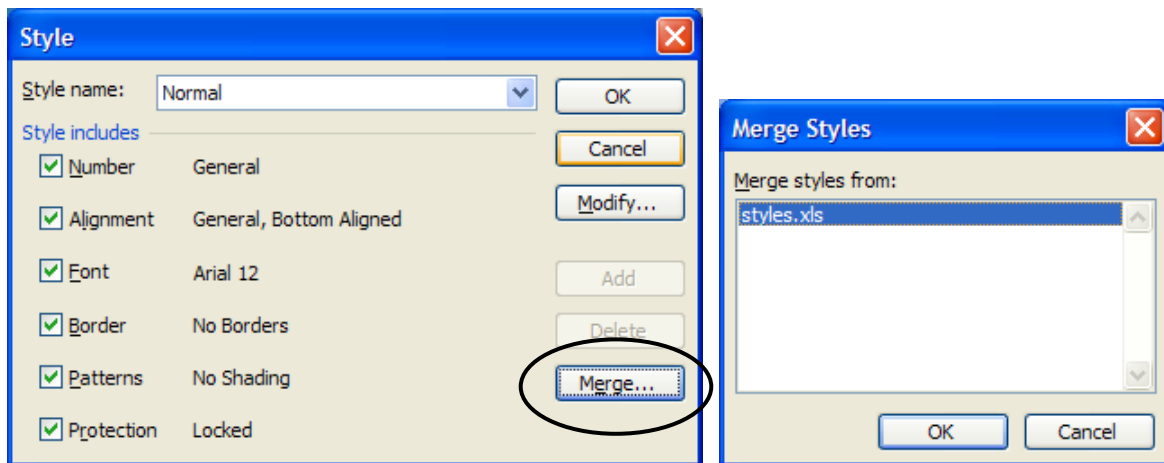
Style

Style name: Normal

Style includes

Number General

Alignment General, Bottom Aligned

Font Arial 12

Border No Borders

Patterns No Shading

Protection Locked

OK

Cancel

Modify...

Add

Delete

Merge...

Merge Styles

Merge styles from:

styles.xls

OK

Cancel